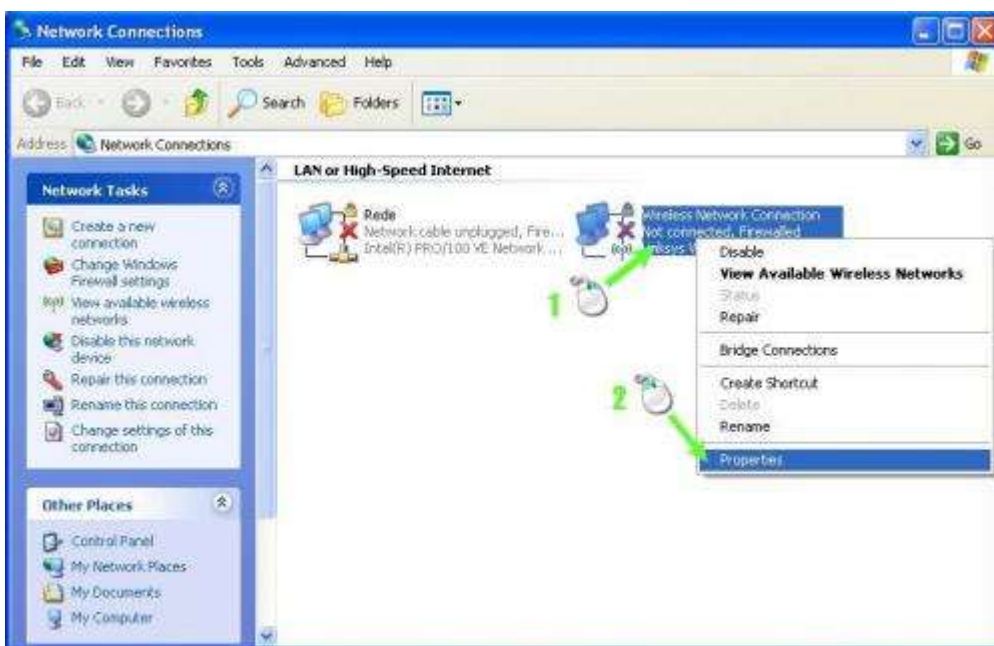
Network Connections

File Edit View Favorites Tools Advanced Help

Back Search Folders

Address Network Connections

Go

Network Tasks

Create a new connection

Change Windows Firewall settings

View available wireless networks

Disable this network device

Repair this connection

Rename this connection

Change settings of this connection

Other Places

Control Panel

My Network Places

My Documents

My Computer

LAN or High-Speed Internet

Rede
Network cable unplugged, Fire...
Intel(R) PRO/100 VE Network ...

Wireless Network Connection
Not connected, Firewalled
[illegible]

1

2

Disable
View Available Wireless Networks
Status
Repair
Bridge Connections
Create Shortcut
Delete
Rename
Properties